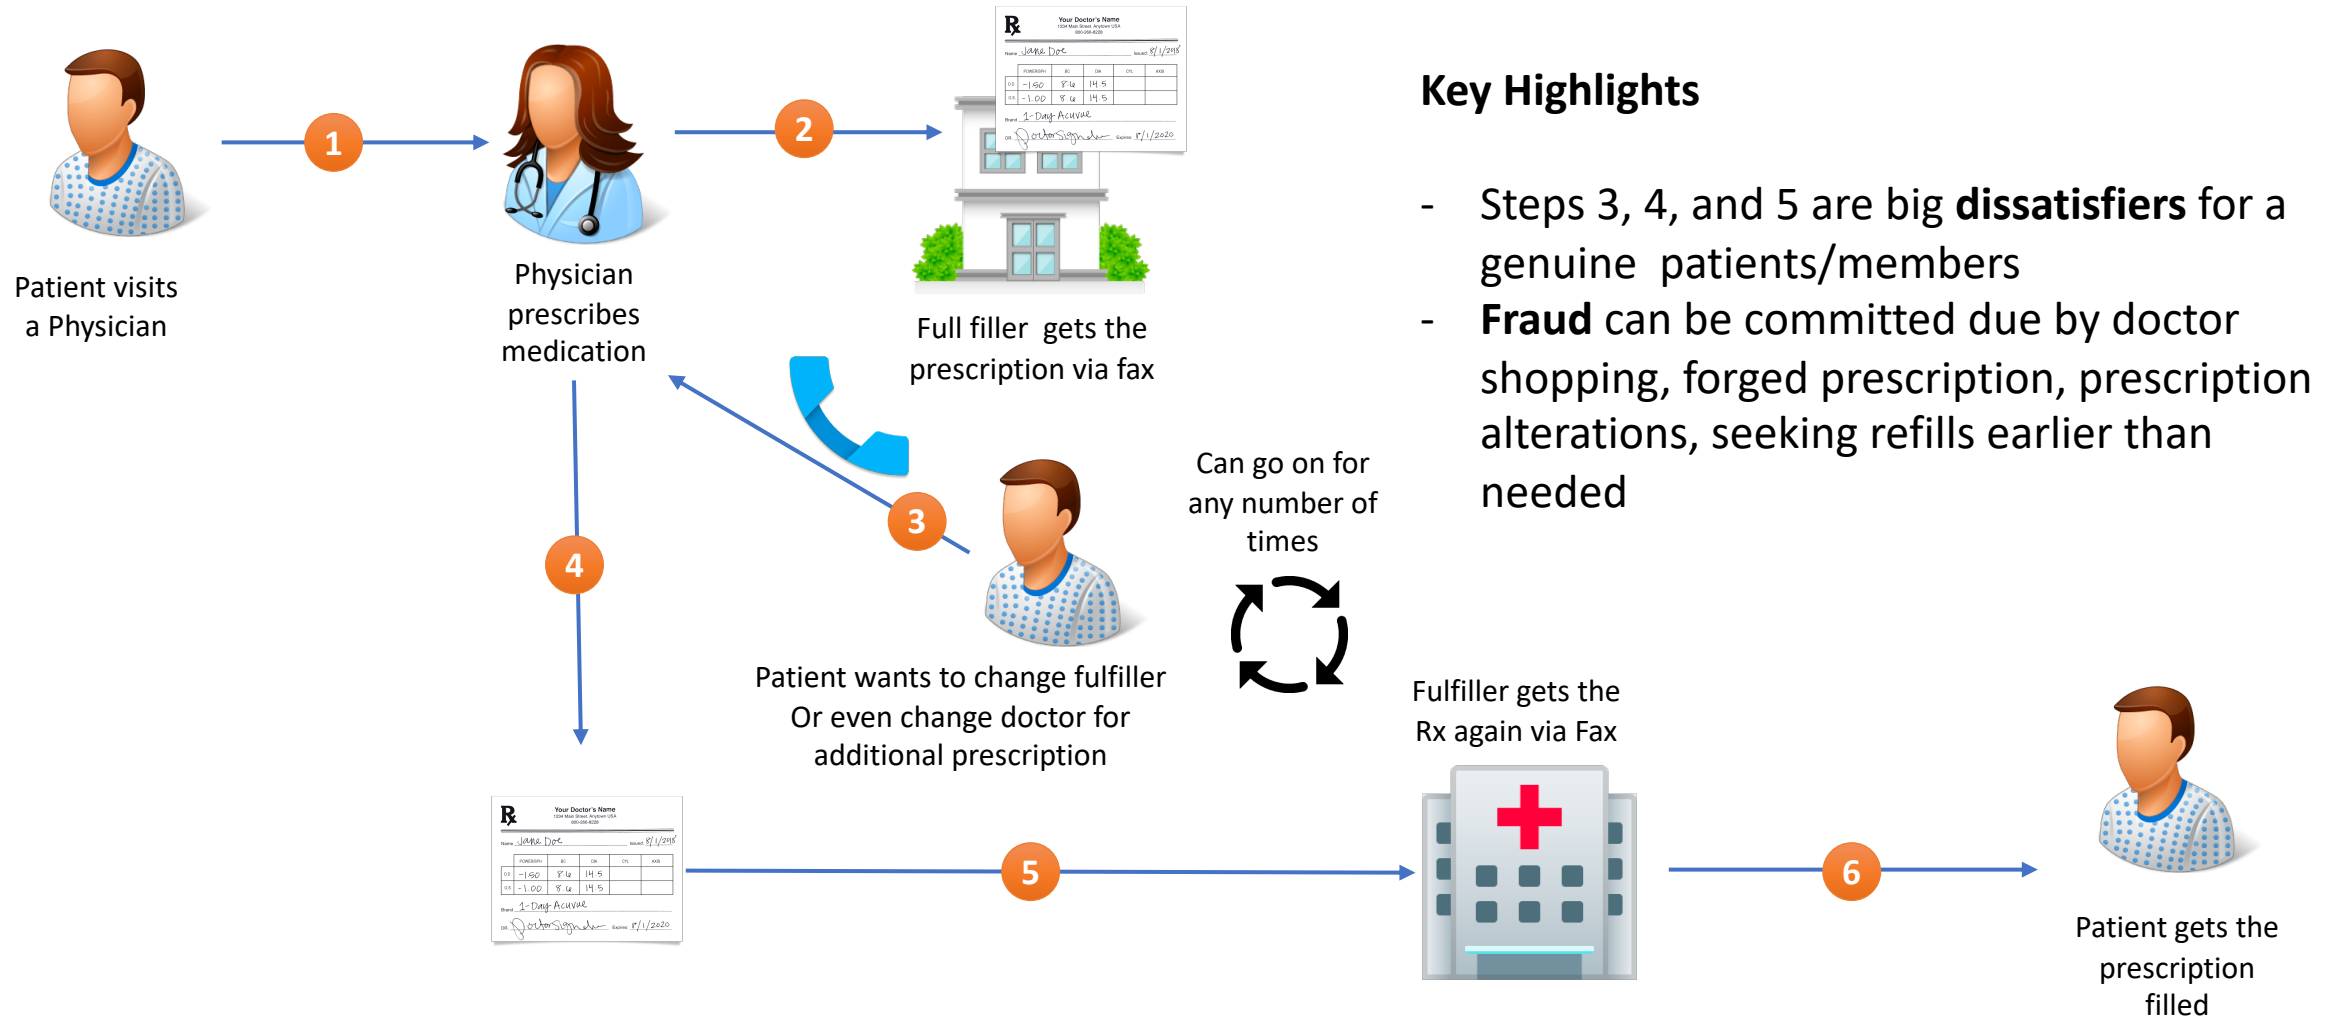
Patient visits a Physician

1

Physician prescribes medication

2

Rx Your Doctor's Name
Name Jane Doe Issued 8/1/2018
Brand 1-Day Acuvue
Doctor Signature Expires 8/1/2020

Full filler gets the prescription via fax

Key Highlights

- Steps 3, 4, and 5 are big **dissatisfiers** for a genuine patients/members
- **Fraud** can be committed due by doctor shopping, forged prescription, prescription alterations, seeking refills earlier than needed

3

4

Can go on for any number of times

Patient wants to change fulfiller Or even change doctor for additional prescription

Fulfiller gets the Rx again via Fax

Rx Your Doctor's Name
Name Jane Doe Issued 8/1/2018
Brand 1-Day Acuvue
Doctor Signature Expires 8/1/2020

5

6

Patient gets the prescription filled